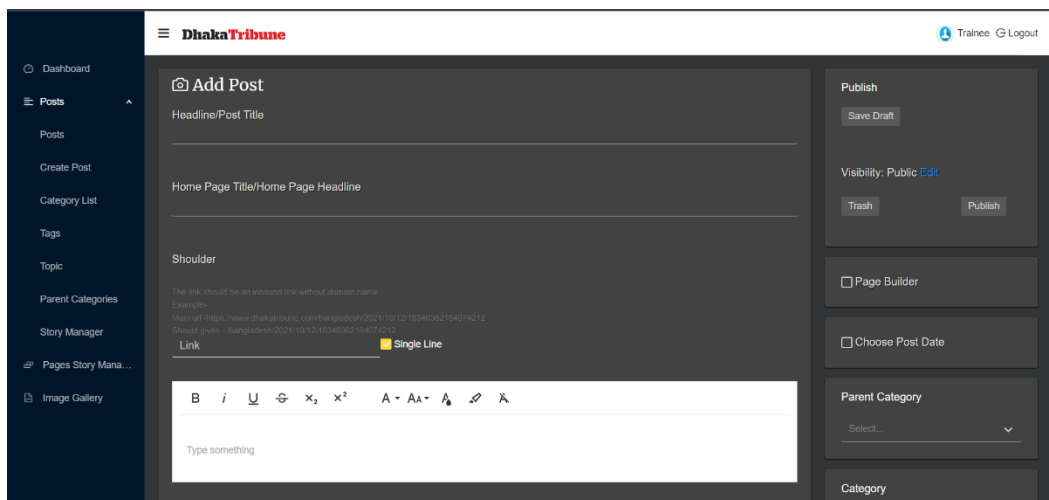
Dashboard
Posts
Posts
Create Post
Category List
Tags
Topic
Parent Categories
Story Manager
Pages Story Mana...
Image Gallery

≡ DhakaTribune

Trainee Logout

Add Post
Headline/Post Title

Home Page Title/Home Page Headline

Shoulder

The link should be an inbound link without domain name
Example-
Main url -https://www.dhakatribune.com/bangladesh/2021/10/12/16340362164074212
Should given - /bangladesh/2021/10/12/16340362164074212
Link
Single Line

B i U S x₂ x² A AA

Type something

Publish
Save Draft
Visibility: Public Edit
Trash
Publish

Page Builder

Choose Post Date

Parent Category
Select...

Category